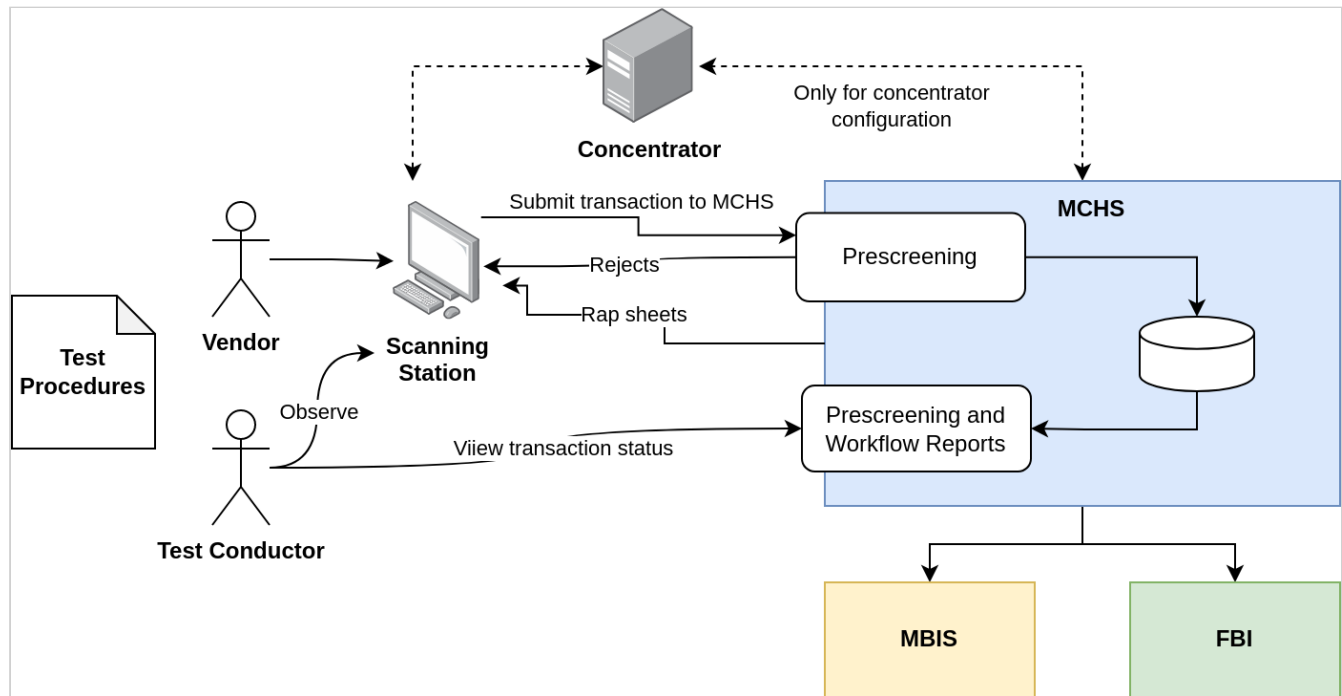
Concentrator

Only for concentrator configuration

Test Procedures

Vendor

Scanning Station

Submit transaction to MCHS

Rejects

Rap sheets

MCHS

Prescreening

Prescreening and Workflow Reports

Observe

Viiew transaction status

Test Conductor

MBIS

FBI